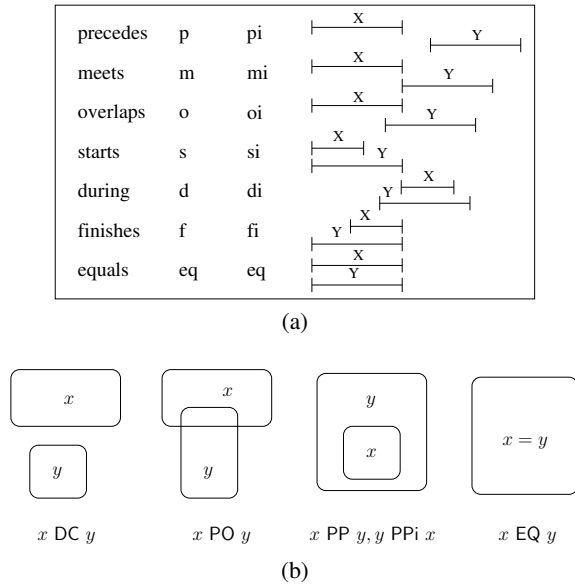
| | | | |
|---|---|---|---|
| precedes | p | pi | X Y |
| meets | m | mi | X Y |
| overlaps | o | oi | X Y |
| starts | s | si | X Y |
| during | d | di | X Y |
| finishes | f | fi | X Y |
| equals | eq | eq | X Y |

(a)

$x$

$y$

$x$

$y$

$y$

$x$

$x = y$

$x$ DC $y$

$x$ PO $y$

$x$ PP $y, y$ PPi $x$

$x$ EQ $y$

(b)